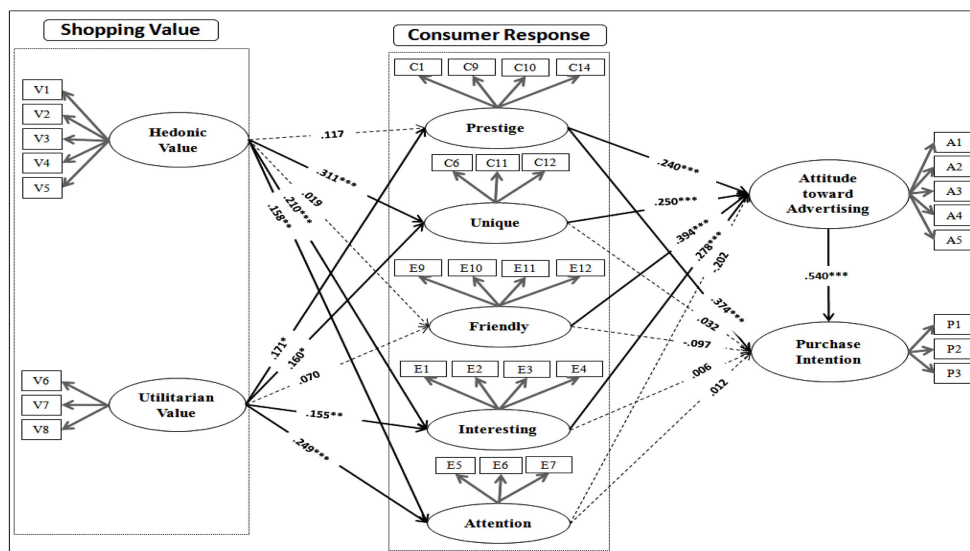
Shopping Value

Consumer Response

V1
V2
V3
V4
V5

Hedonic Value

V6
V7
V8

Utilitarian Value

C1
C9
C10
C14

Prestige

C6
C11
C12

Unique

E9
E10
E11
E12

Friendly

E1
E2
E3
E4

Interesting

E5
E6
E7

Attention

Attitude toward Advertising

A1
A2
A3
A4
A5

Purchase Intention

P1
P2
P3

.117
.311***
.019
.210***
.158**
.171*
.160*
.070
.155**
.249***
.240***
.250***
.394***
.278***
.202
.374***
.032
.097
.006
.012
.540***